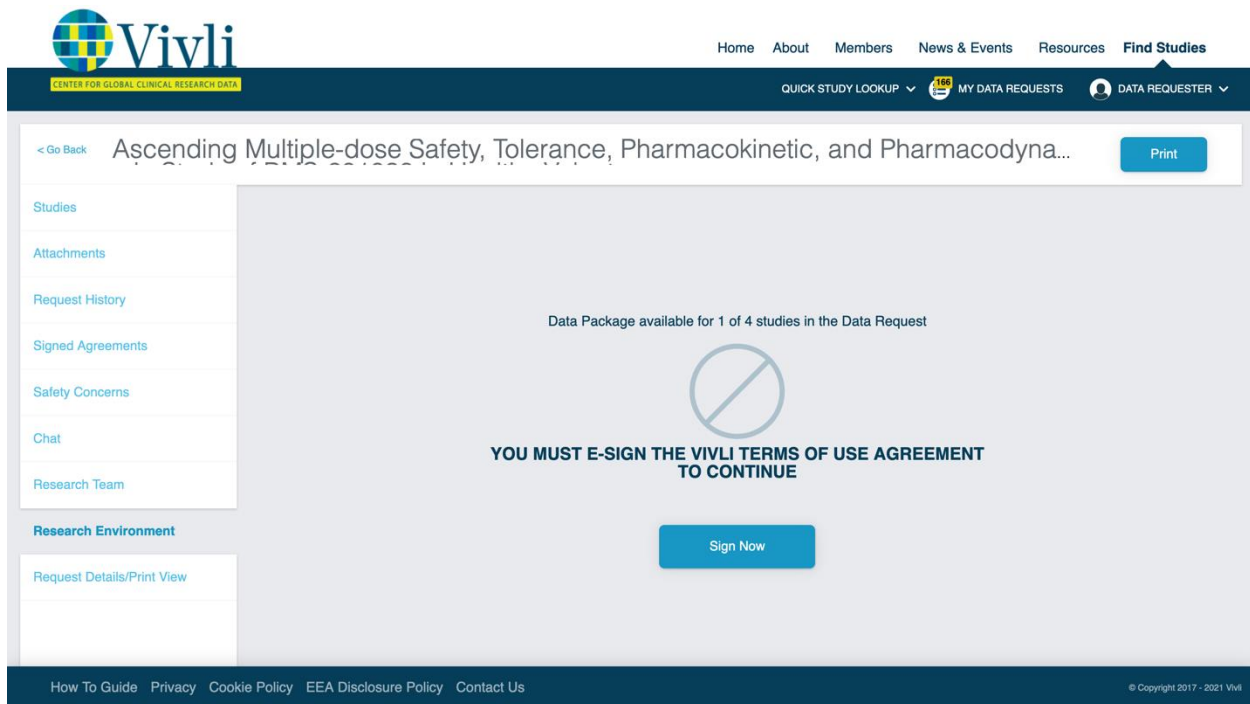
Vivli
CENTER FOR GLOBAL CLINICAL RESEARCH DATA

Home About Members News & Events Resources Find Studies

QUICK STUDY LOOKUP 166 MY DATA REQUESTS DATA REQUESTER

< Go Back Ascending Multiple-dose Safety, Tolerance, Pharmacokinetic, and Pharmacodyna... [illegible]

Print

Studies
Attachments
Request History
Signed Agreements
Safety Concerns
Chat
Research Team
Research Environment
Request Details/Print View

Data Package available for 1 of 4 studies in the Data Request

YOU MUST E-SIGN THE VIVLI TERMS OF USE AGREEMENT TO CONTINUE

Sign Now

How To Guide Privacy Cookie Policy EEA Disclosure Policy Contact Us

© Copyright 2017 - 2021 Vivli